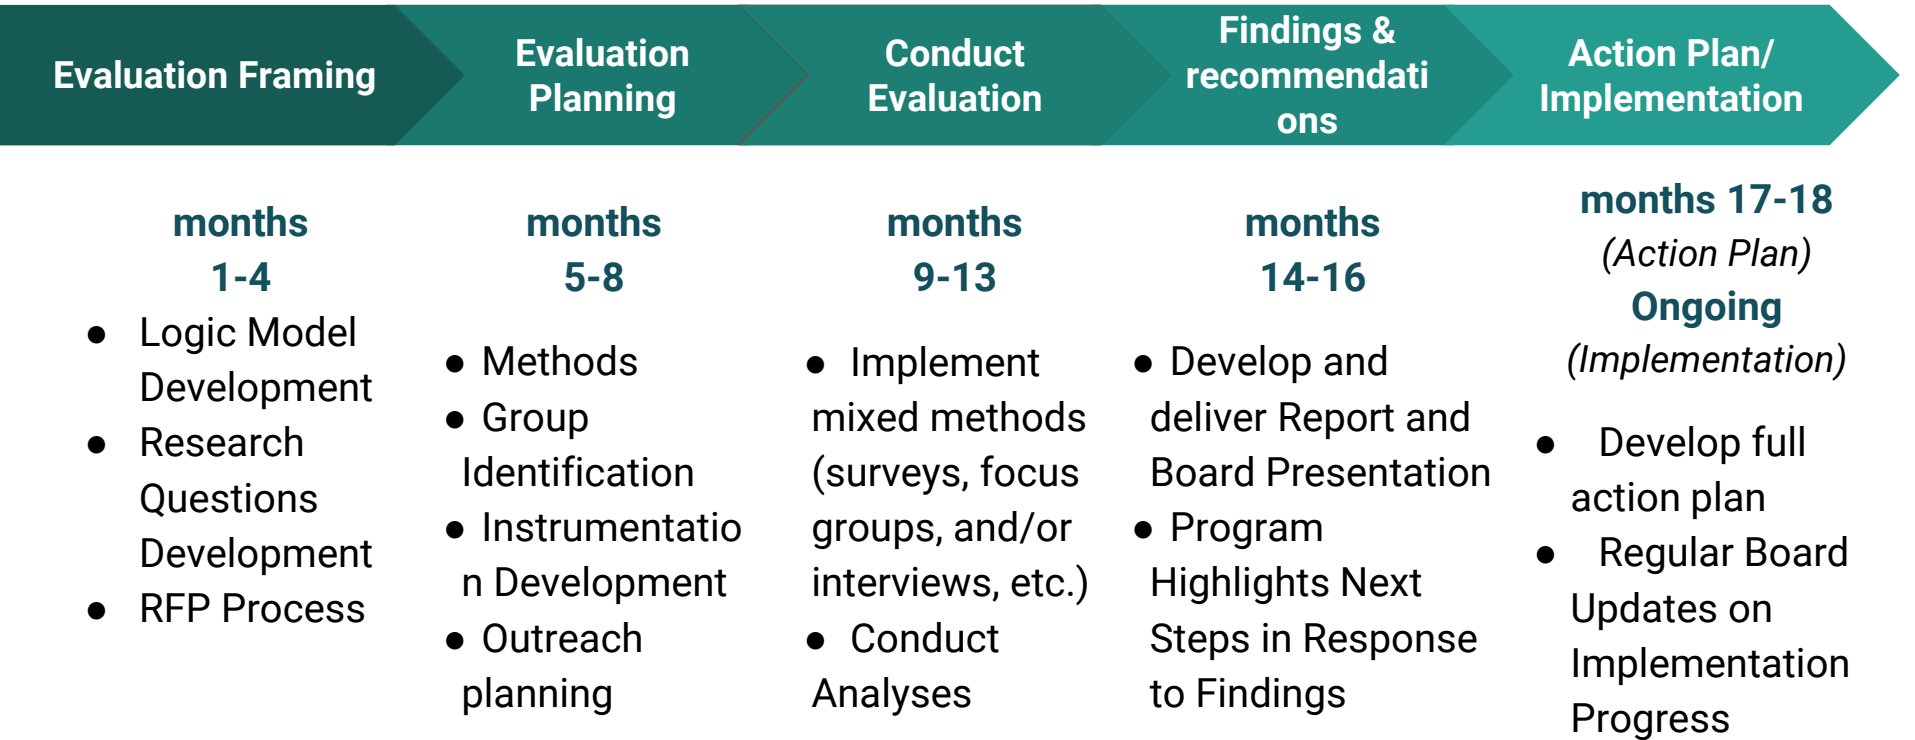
Evaluation Framing

Evaluation Planning

Conduct Evaluation

Findings & recommendations

Action Plan/ Implementation

months 1-4

- Logic Model Development
- Research Questions Development
- RFP Process

months 5-8

- Methods
- Group Identification
- Instrumentation Development
- Outreach planning

months 9-13

- Implement mixed methods (surveys, focus groups, and/or interviews, etc.)
- Conduct Analyses

months 14-16

- Develop and deliver Report and Board Presentation
- Program Highlights Next Steps in Response to Findings

months 17-18
(Action Plan)
Ongoing
(Implementation)

- Develop full action plan
- Regular Board Updates on Implementation Progress